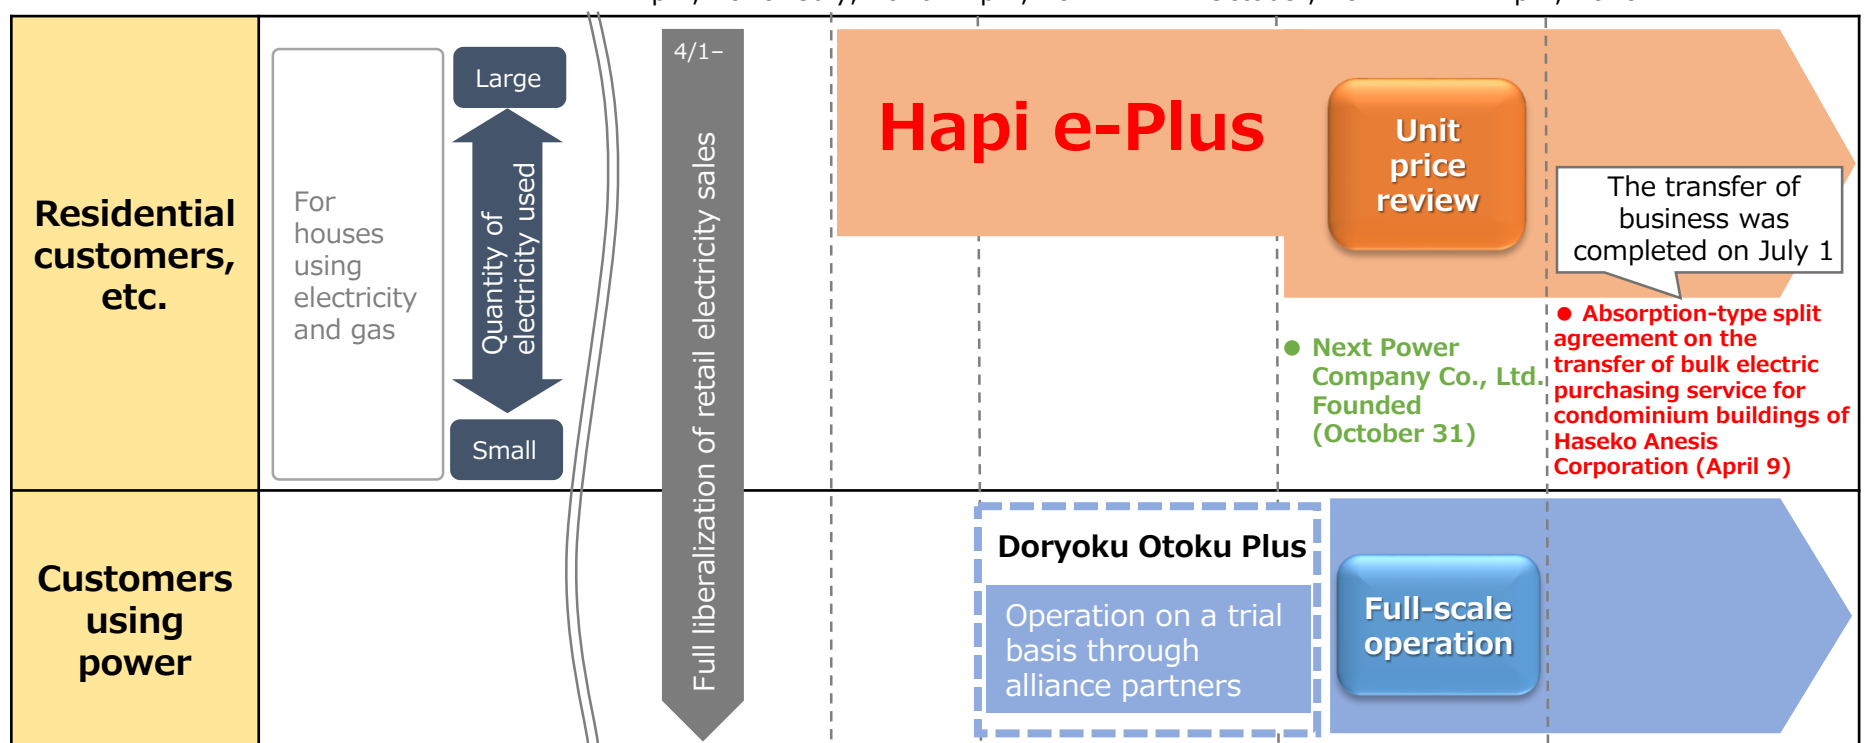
Residential customers, etc.

For houses using electricity and gas

Large

Quantity of electricity used

Small

4/1–

Full liberalization of retail electricity sales

Hapi e-Plus

Unit price review

The transfer of business was completed on July 1

● Next Power Company Co., Ltd. Founded (October 31)

● Absorption-type split agreement on the transfer of bulk electric purchasing service for condominium buildings of Haseko Anesis Corporation (April 9)

Customers using power

Doryoku Otoku Plus

Operation on a trial basis through alliance partners

Full-scale operation